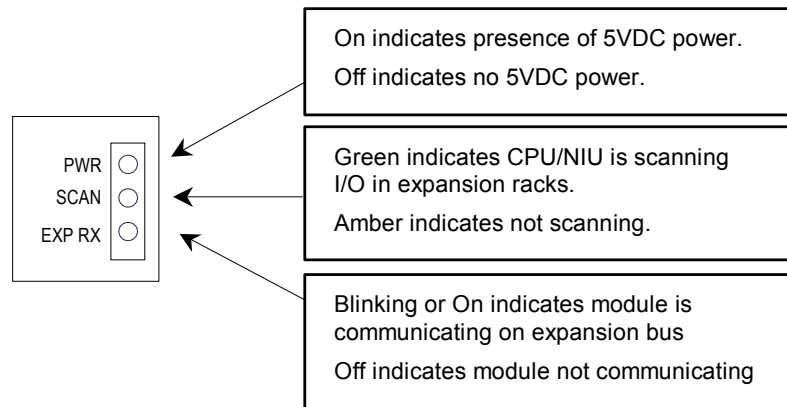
PWR
SCAN
EXP RX

On indicates presence of 5VDC power.

Off indicates no 5VDC power.

Green indicates CPU/NIU is scanning I/O in expansion racks.

Amber indicates not scanning.

Blinking or On indicates module is communicating on expansion bus

Off indicates module not communicating